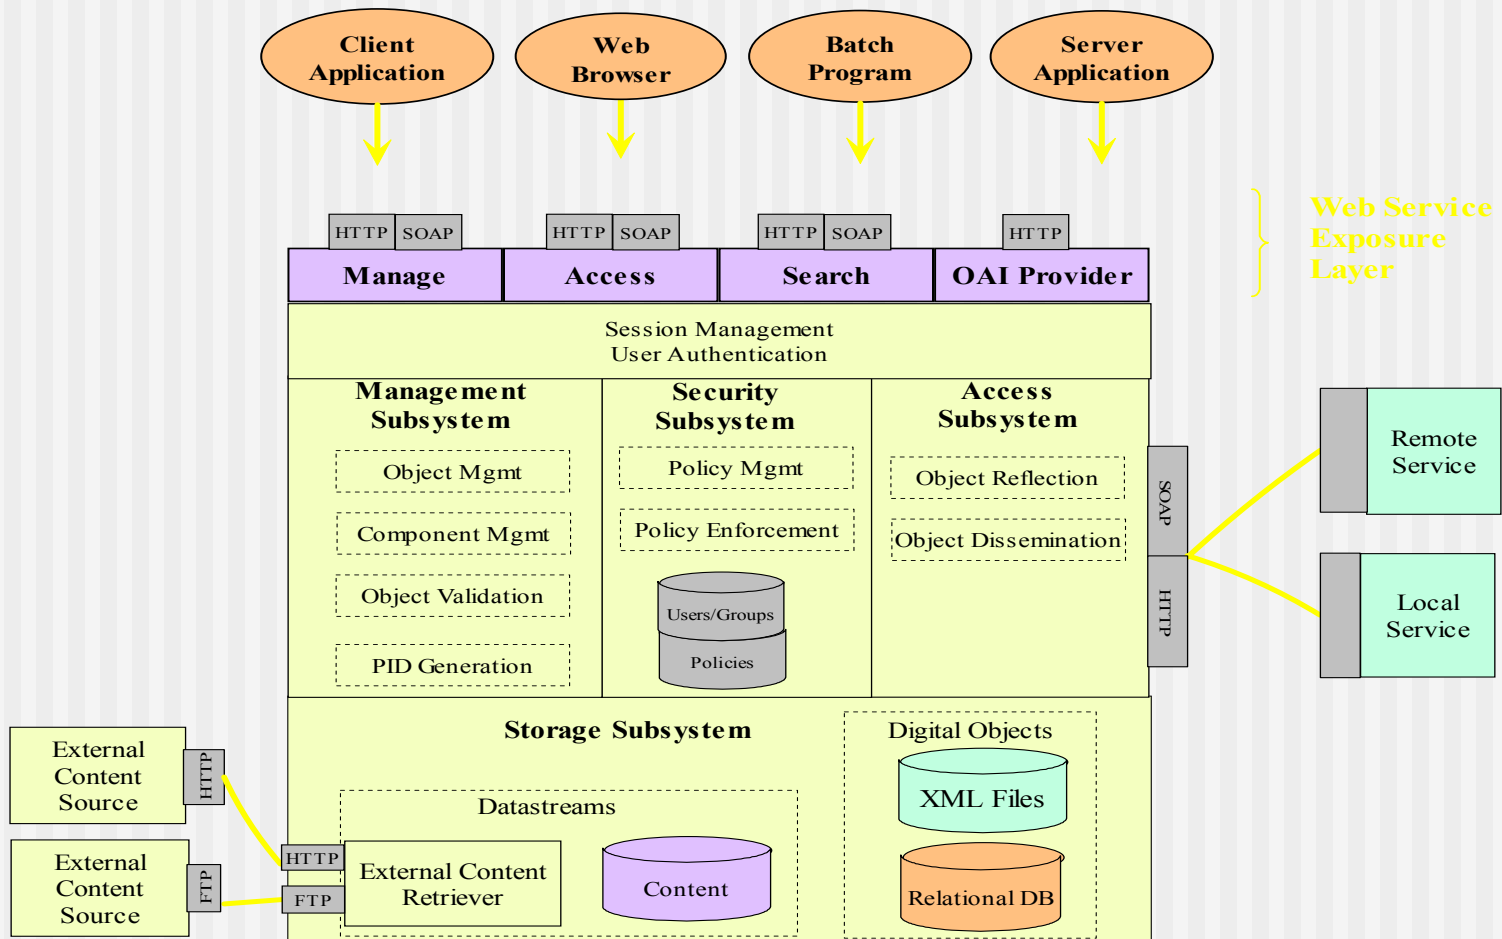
Client Application

Web Browser

Batch Program

Server Application

Web Service Exposure Layer

HTTP SOAP
Manage

HTTP SOAP
Access

HTTP SOAP
Search

HTTP
OAI Provider

Session Management
User Authentication

Management Subsystem

Object Mgmt

Component Mgmt

Object Validation

PID Generation

Security Subsystem

Policy Mgmt

Policy Enforcement

Users/Groups

Policies

Access Subsystem

Object Reflection

Object Dissemination

SOAP

HTTP

Remote Service

Local Service

Storage Subsystem

Digital Objects

XML Files

Relational DB

Datastreams

External Content Retriever

Content

External Content Source

HTTP

External Content Source

FTP

HTTP

FTP